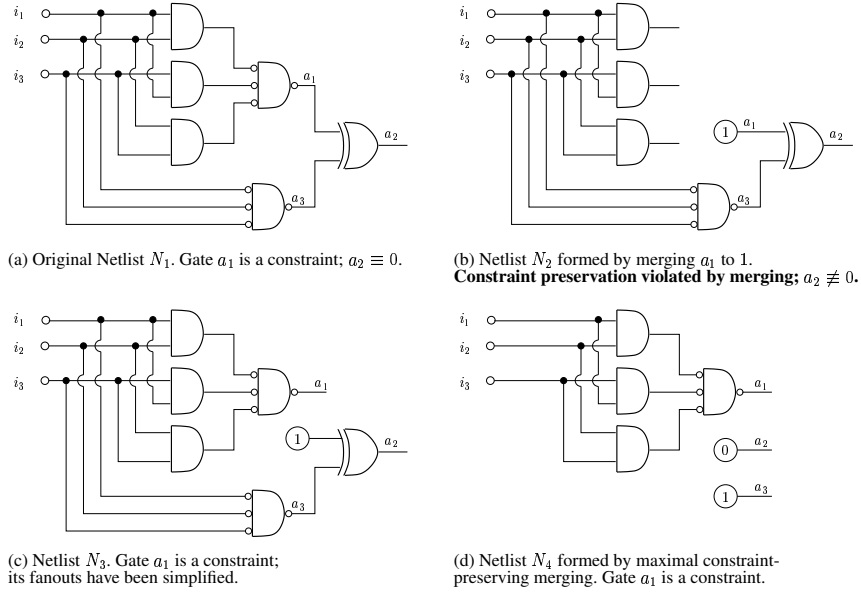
$i_1$
$i_2$
$i_3$
$a_1$
$a_2$
$a_3$

(a) Original Netlist $N_1$. Gate $a_1$ is a constraint; $a_2 \equiv 0$.

$i_1$
$i_2$
$i_3$
1
$a_1$
$a_2$
$a_3$

(b) Netlist $N_2$ formed by merging $a_1$ to 1. **Constraint preservation violated by merging; $a_2 \not\equiv 0$.**

$i_1$
$i_2$
$i_3$
$a_1$
1
$a_2$
$a_3$

(c) Netlist $N_3$. Gate $a_1$ is a constraint; its fanouts have been simplified.

$i_1$
$i_2$
$i_3$
$a_1$
0
$a_2$
1
$a_3$

(d) Netlist $N_4$ formed by maximal constraint-preserving merging. Gate $a_1$ is a constraint.